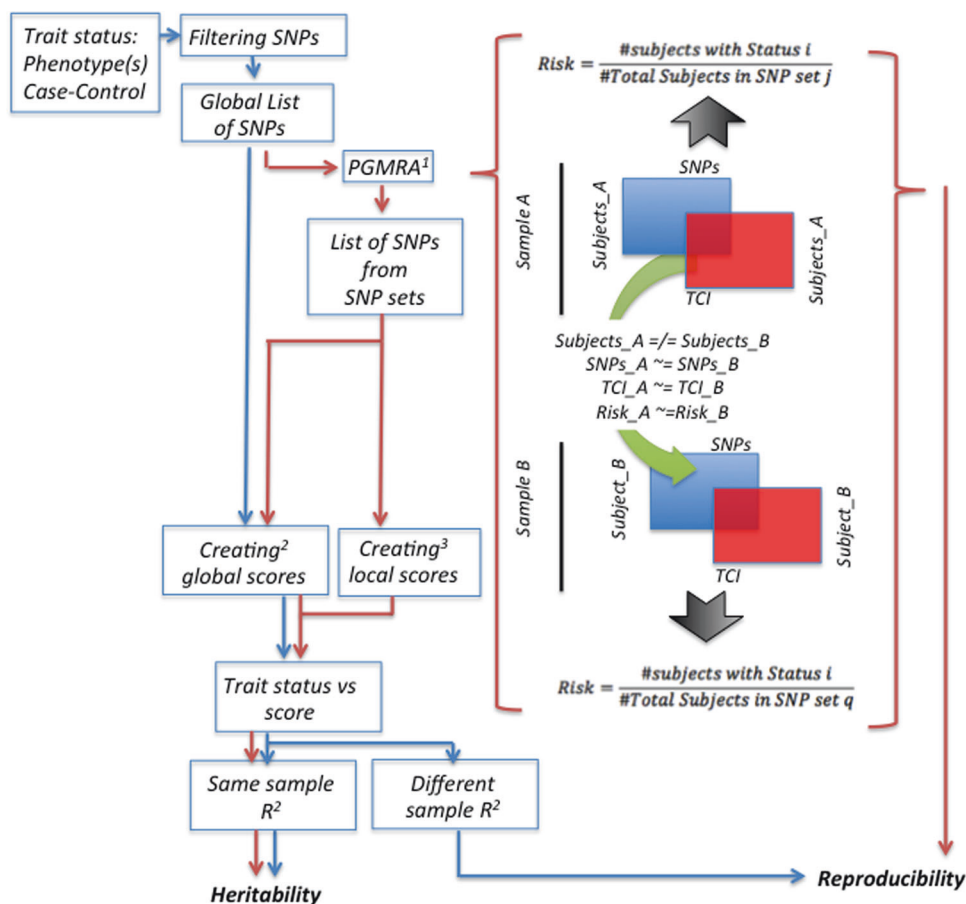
Trait status: Phenotype(s) Case-Control

Filtering SNPs

Global List of SNPs

$PGMRA^1$

List of SNPs from SNP sets

$Creating^2$ global scores

$Creating^3$ local scores

Trait status vs score

Same sample $R^2$

Different sample $R^2$

Heritability

Reproducibility

$Risk = \frac{\#subjects\ with\ Status\ i}{\#Total\ Subjects\ in\ SNP\ set\ j}$

Sample A

SNPs

Subjects_A

Subjects_A

TCI

Subjects_A =/= Subjects_B
SNPs_A ~= SNPs_B
TCI_A ~= TCI_B
Risk_A ~=Risk_B

Sample B

SNPs

Subject_B

Subject_B

TCI

$Risk = \frac{\#subjects\ with\ Status\ i}{\#Total\ Subjects\ in\ SNP\ set\ q}$